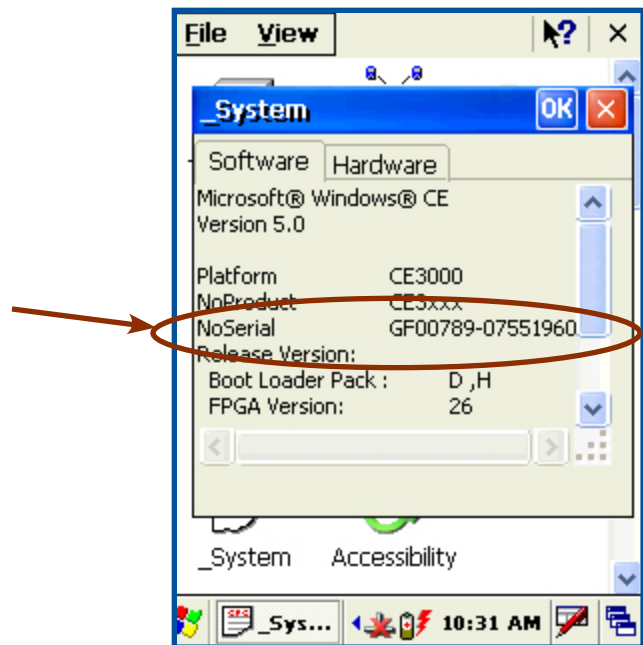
File View

_System

Software Hardware

Microsoft® Windows® CE
Version 5.0

Platform CE3000
NoProduct CE3xxx
NoSerial GF00789-07551960
Release Version:
Boot Loader Pack : D ,H
FPGA Version: 26

_System Accessibility

_Sys... 10:31 AM